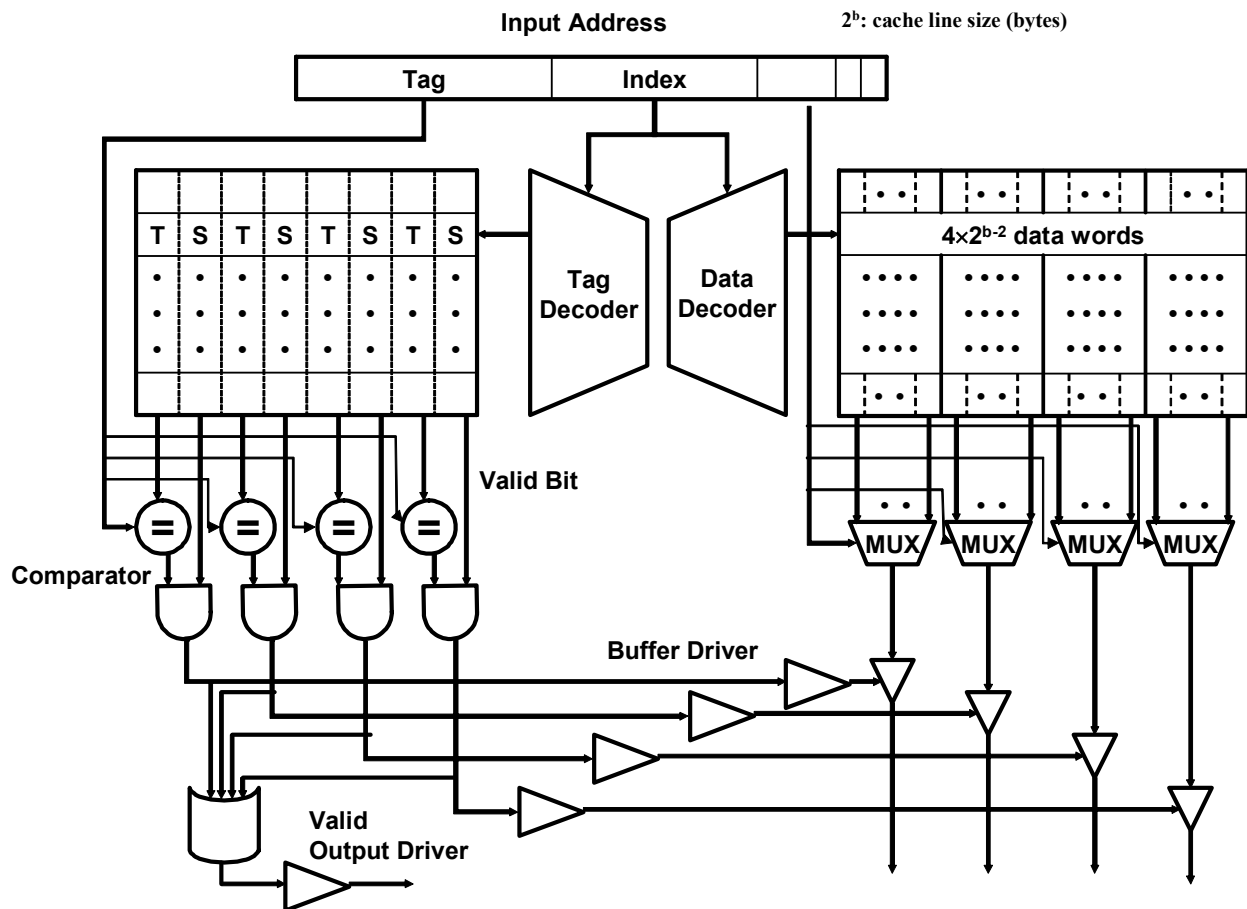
Input Address

$2^b$: cache line size (bytes)

Tag

Index

T S T S T S T S

Tag Decoder

Data Decoder

$4\times2^{b-2}$ data words

Valid Bit

=
=
=
=

Comparator

MUX MUX MUX MUX

Buffer Driver

Valid Output Driver